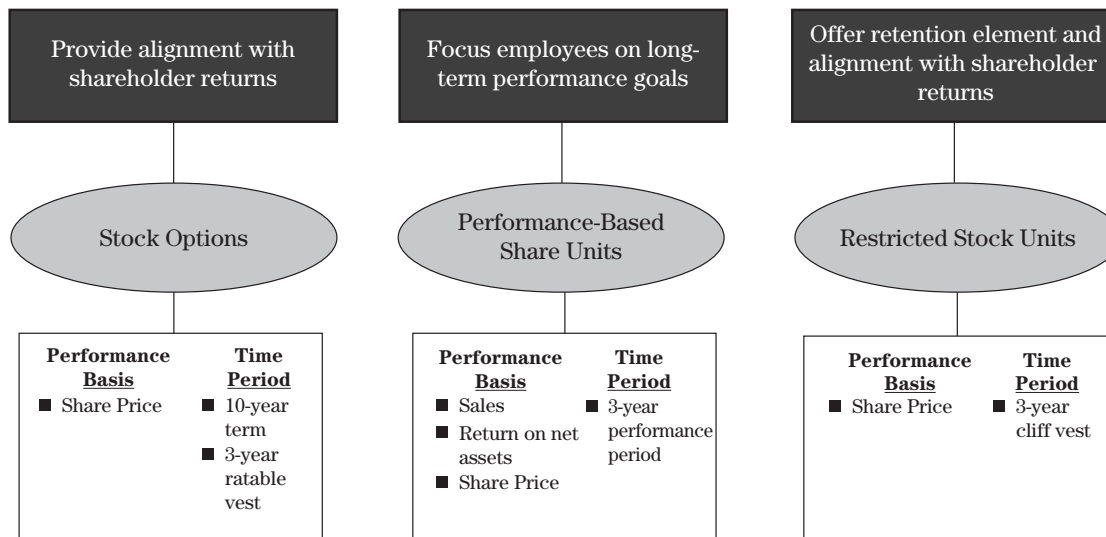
Provide alignment with shareholder returns

Stock Options

Performance Basis
Share Price

Time Period
10-year term
3-year ratable vest

Focus employees on long-term performance goals

Performance-Based Share Units

Performance Basis
Sales
Return on net assets
Share Price

Time Period
3-year performance period

Offer retention element and alignment with shareholder returns

Restricted Stock Units

Performance Basis
Share Price

Time Period
3-year cliff vest